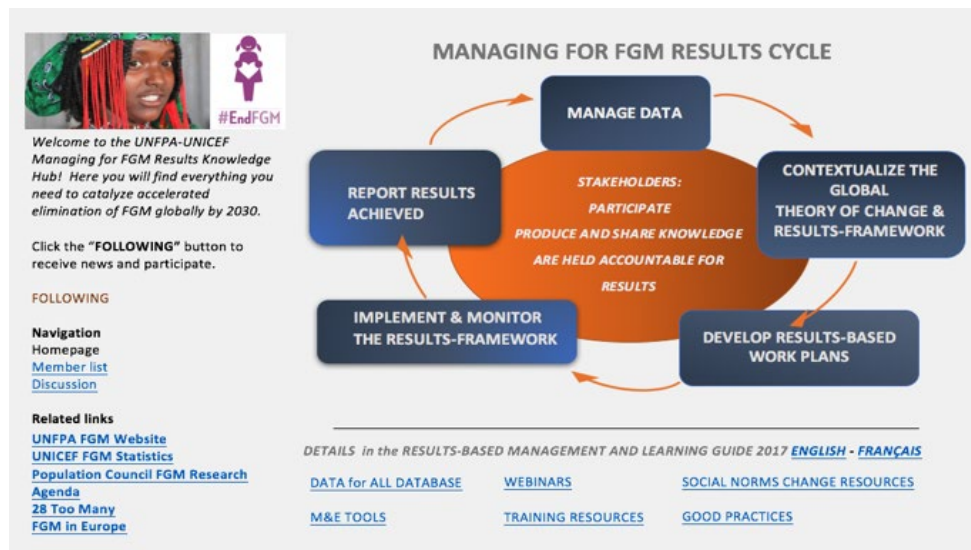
#EndFGM

Welcome to the UNFPA-UNICEF Managing for FGM Results Knowledge Hub! Here you will find everything you need to catalyze accelerated elimination of FGM globally by 2030.

Click the "FOLLOWING" button to receive news and participate.

FOLLOWING

Navigation
Homepage
Member list
Discussion

Related links
UNFPA FGM Website
UNICEF FGM Statistics
Population Council FGM Research Agenda
28 Too Many
FGM in Europe

MANAGING FOR FGM RESULTS CYCLE

MANAGE DATA

CONTEXTUALIZE THE GLOBAL THEORY OF CHANGE & RESULTS-FRAMEWORK

DEVELOP RESULTS-BASED WORK PLANS

IMPLEMENT & MONITOR THE RESULTS-FRAMEWORK

REPORT RESULTS ACHIEVED

STAKEHOLDERS:
PARTICIPATE
PRODUCE AND SHARE KNOWLEDGE
ARE HELD ACCOUNTABLE FOR RESULTS

DETAILS in the RESULTS-BASED MANAGEMENT AND LEARNING GUIDE 2017 ENGLISH - FRANÇAIS

DATA for ALL DATABASE
WEBINARS
SOCIAL NORMS CHANGE RESOURCES
M&E TOOLS
TRAINING RESOURCES
GOOD PRACTICES